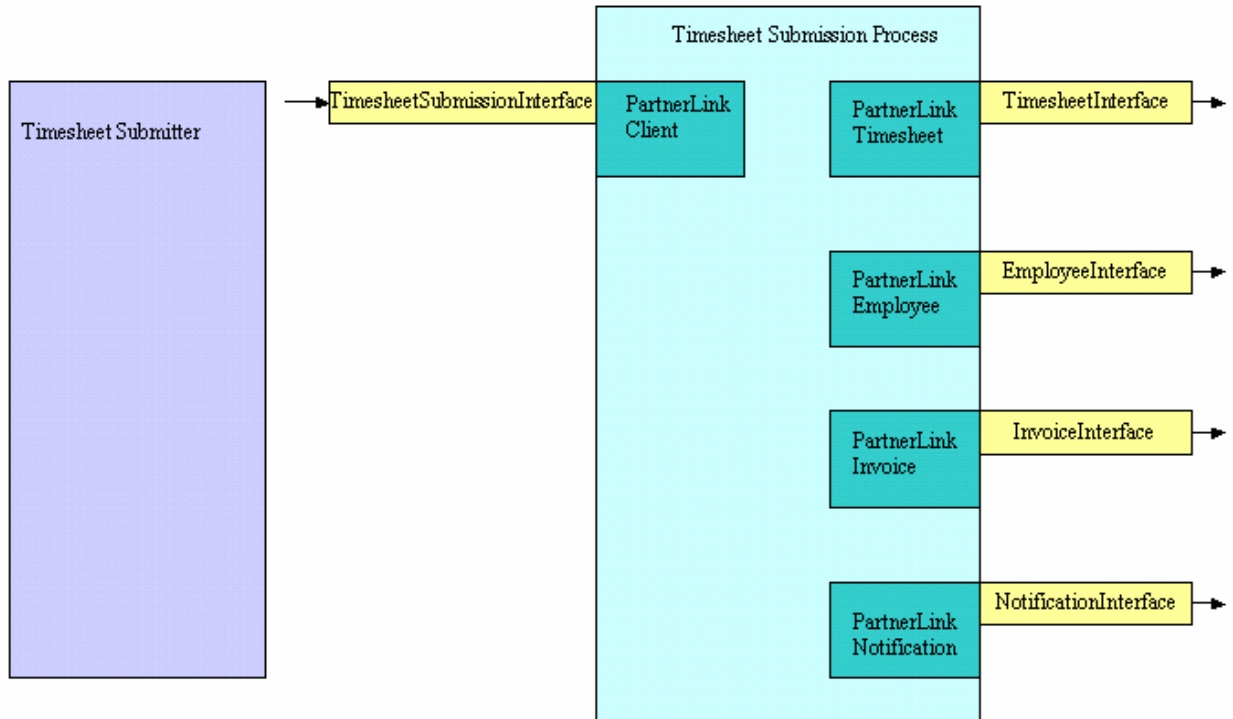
Timesheet Submitter

TimesheetSubmissionInterface

Timesheet Submission Process

PartnerLink Client

PartnerLink Timesheet

TimesheetInterface

PartnerLink Employee

EmployeeInterface

PartnerLink Invoice

InvoiceInterface

PartnerLink Notification

NotificationInterface